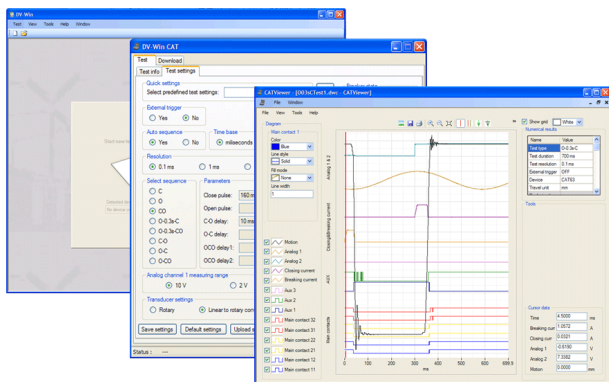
DV-Win
Test View Tools Help Window

DV-Win CAT
Test Download
Test info Test settings
Quick settings
Select predefined test settings:
External trigger
Yes No
Auto sequence
Yes No
Time base
miliseconds
Resolution
0.1 ms 1 ms
Select sequence
C
O
CO
O-0.3s-C
O-0.3s-CO
C-O
O-C
O-CO
Parameters
Close pulse: 160
Open pulse:
C-O delay: 10
O-C delay:
OCO delay1:
OCO delay2:
Analog channel 1 measuring range
10 V 2 V
Transducer settings
Rotary Linear to rotary con
Save settings Default settings Upload
Status : ---

CATViewer - [003xCtest1.dwc - CATViewer]
File Window
File View Tools Help
Diagram
Main contact 1
Color
Blue
Line style
Solid
Fill mode
None
Line width
1
Motion
Analog 1
Analog 2
Closing current
Breaking current
Aux 3
Aux 2
Aux 1
Main contact 32
Main contact 31
Main contact 22
Main contact 21
Main contact 12
Main contact 11
Analog 1 & 2
Closing/Breaking current
AUX
Main contacts
ms
0 100 200 300 400 500 600 700
Show grid White
Numerical results
| Name | Value |
|---|---|
| Test type | O-0.3s-C |
| Test duration | 700 ms |
| Test resolution | 0.1 ms |
| External trigger | OFF |
| Device | CAT63 |
| Travel unit | mm |
Tools
Cursor data
| Time | 4.5000 | ms |
|---|---|---|
| Breaking curr | 1.0072 | A |
| Closing curr | 0.0321 | A |
| Analog 1 | -0.6130 | V |
| Analog 2 | 7.3062 | V |
| Motion | 0.0000 | mm |